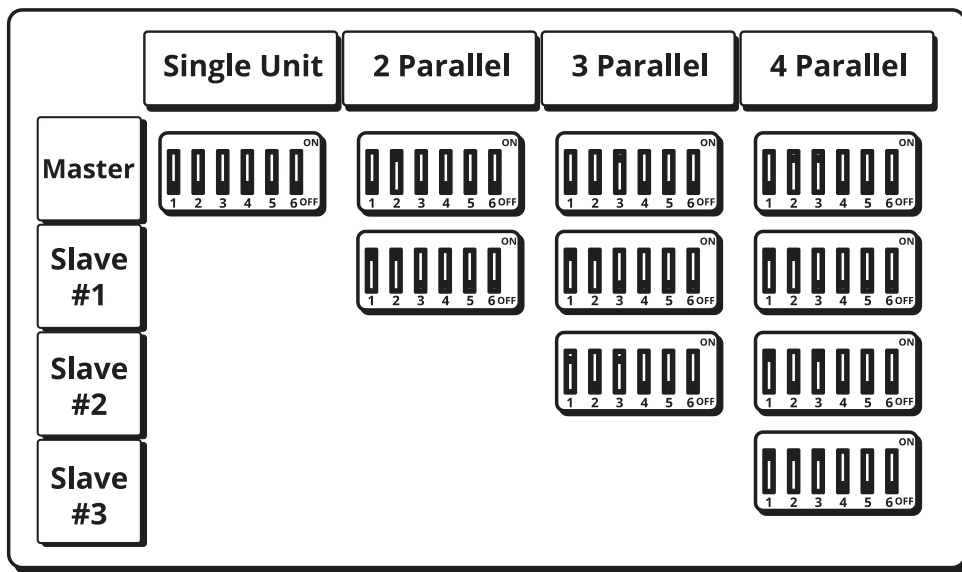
| | Single Unit | 2 Parallel | 3 Parallel | 4 Parallel |
|---|---|---|---|---|
| Master | ON 1 2 3 4 5 6 OFF | ON 1 2 3 4 5 6 OFF | ON 1 2 3 4 5 6 OFF | ON 1 2 3 4 5 6 OFF |
| Slave #1 | | ON 1 2 3 4 5 6 OFF | ON 1 2 3 4 5 6 OFF | ON 1 2 3 4 5 6 OFF |
| Slave #2 | | | ON 1 2 3 4 5 6 OFF | ON 1 2 3 4 5 6 OFF |
| Slave #3 | | | | ON 1 2 3 4 5 6 OFF |